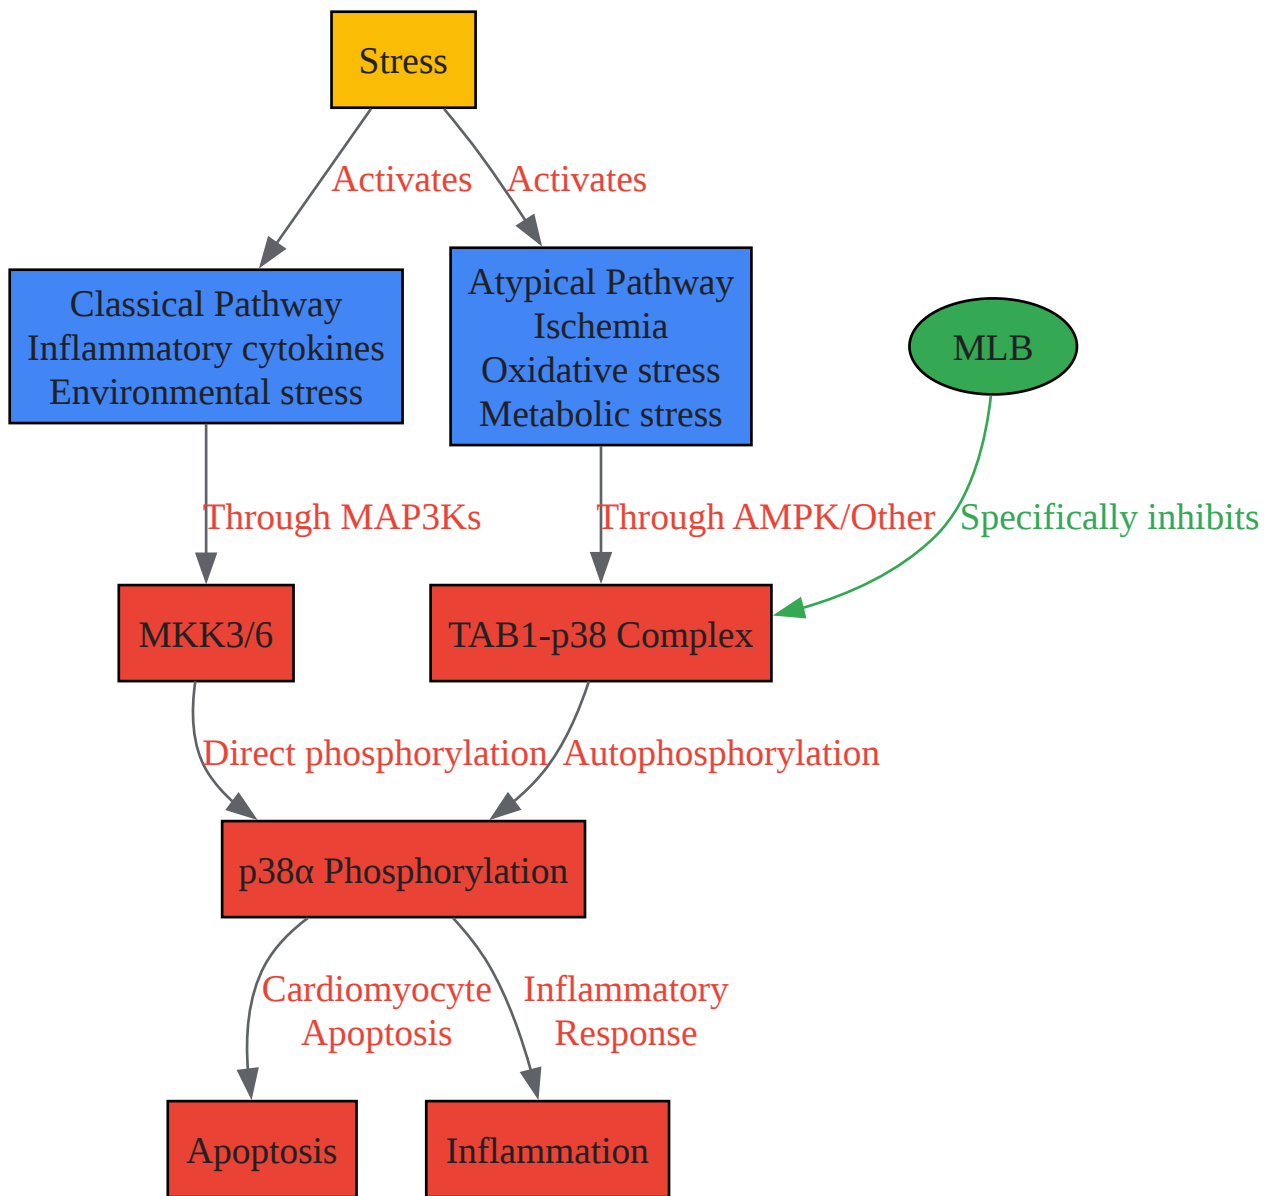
Stress

Activates

Activates

Classical Pathway
Inflammatory cytokines
Environmental stress

Atypical Pathway
Ischemia
Oxidative stress
Metabolic stress

MLB

Through MAP3Ks

Through AMPK/Other

Specifically inhibits

MKK3/6

TAB1-p38 Complex

Direct phosphorylation

Autophosphorylation

p38α Phosphorylation

Cardiomyocyte
Apoptosis

Inflammatory
Response

Apoptosis

Inflammation